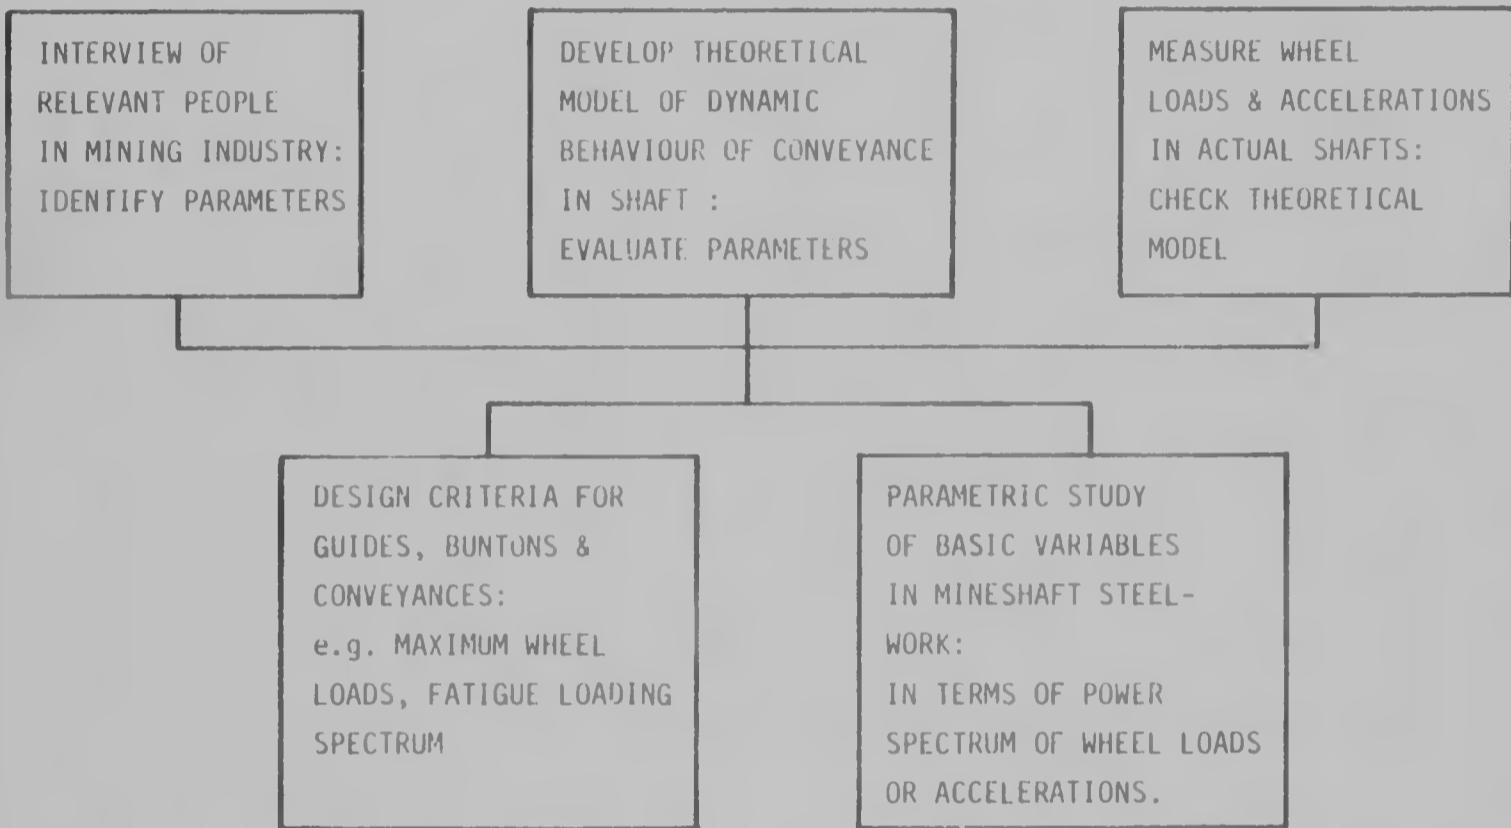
INTERVIEW OF RELEVANT PEOPLE IN MINING INDUSTRY: IDENTIFY PARAMETERS

DEVELOP THEORETICAL MODEL OF DYNAMIC BEHAVIOUR OF CONVEYANCE IN SHAFT : EVALUATE PARAMETERS

MEASURE WHEEL LOADS & ACCELERATIONS IN ACTUAL SHAFTS: CHECK THEORETICAL MODEL

DESIGN CRITERIA FOR GUIDES, BUNTONS & CONVEYANCES: e.g. MAXIMUM WHEEL LOADS, FATIGUE LOADING SPECTRUM

PARAMETRIC STUDY OF BASIC VARIABLES IN MINESHAFT STEELWORK: IN TERMS OF POWER SPECTRUM OF WHEEL LOADS OR ACCELERATIONS.